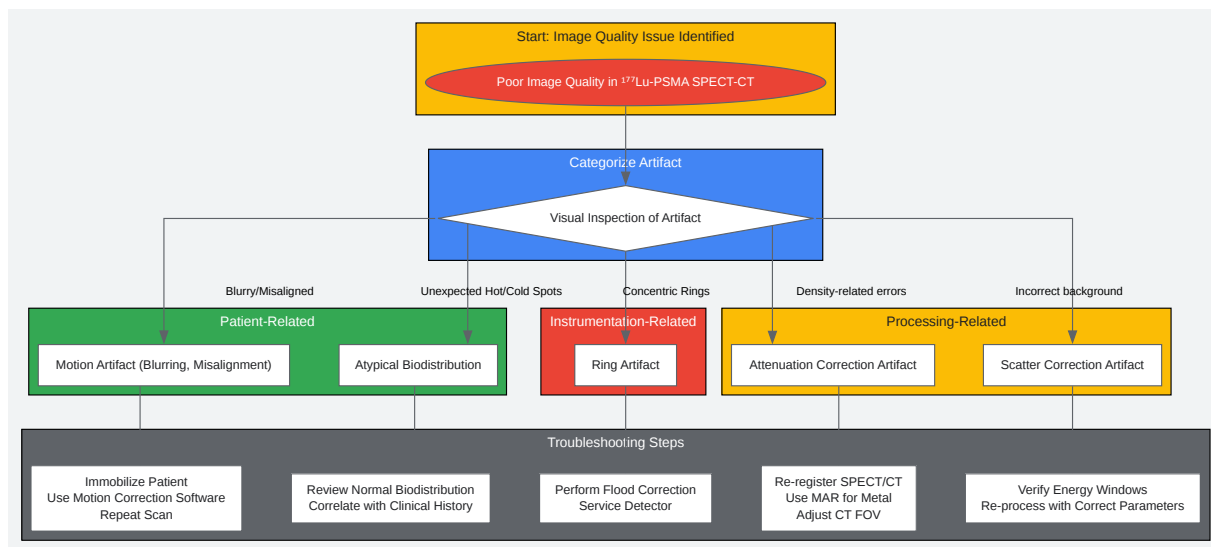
Start: Image Quality Issue Identified

Poor Image Quality in $^{177}$Lu-PSMA SPECT-CT

Categorize Artifact

Visual Inspection of Artifact

Blurry/Misaligned

Unexpected Hot/Cold Spots

Concentric Rings

Density-related errors

Incorrect background

Patient-Related

Motion Artifact (Blurring, Misalignment)

Atypical Biodistribution

Instrumentation-Related

Ring Artifact

Processing-Related

Attenuation Correction Artifact

Scatter Correction Artifact

Troubleshooting Steps

Immobilize Patient
Use Motion Correction Software
Repeat Scan

Review Normal Biodistribution
Correlate with Clinical History

Perform Flood Correction
Service Detector

Re-register SPECT/CT
Use MAR for Metal
Adjust CT FOV

Verify Energy Windows
Re-process with Correct Parameters